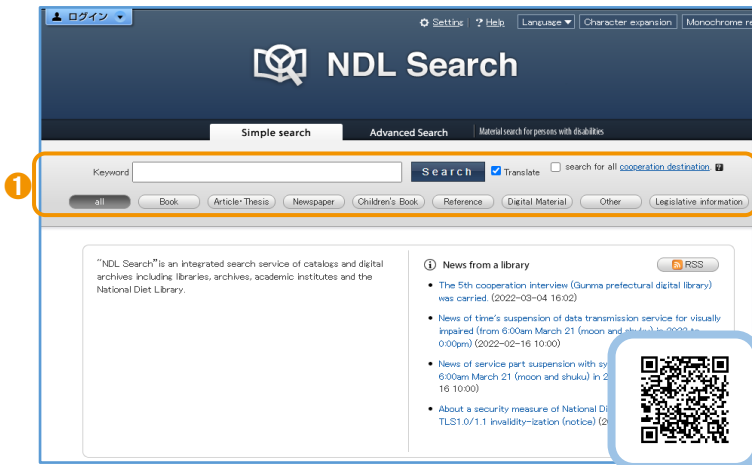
ログイン

Setting | ? Help | Language | Character expansion | Monochrome re

NDL Search

Simple search | Advanced Search | Material search for persons with disabilities

❶

Keyword [ ] Search ☑ Translate ☐ search for all cooperation destination. ?

all | Book | Article・Thesis | Newspaper | Children's Book | Reference | Digital Material | Other | Legislative information

"NDL Search" is an integrated search service of catalogs and digital archives including libraries, archives, academic institutes and the National Diet Library.

News from a library

RSS

• The 5th cooperation interview (Gunma prefectural digital library) was carried. (2022-03-04 16:02)

• News of time's suspension of data transmission service for visually impaired (from 6:00am March 21 (moon and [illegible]) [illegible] 0:00pm) (2022-02-16 10:00)

• News of service part suspension with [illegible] 6:00am March 21 (moon and shuku) in 2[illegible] 16 10:00)

• About a security measure of National Di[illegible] TLS1.0/1.1 invalidity-ization (notice) (2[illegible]